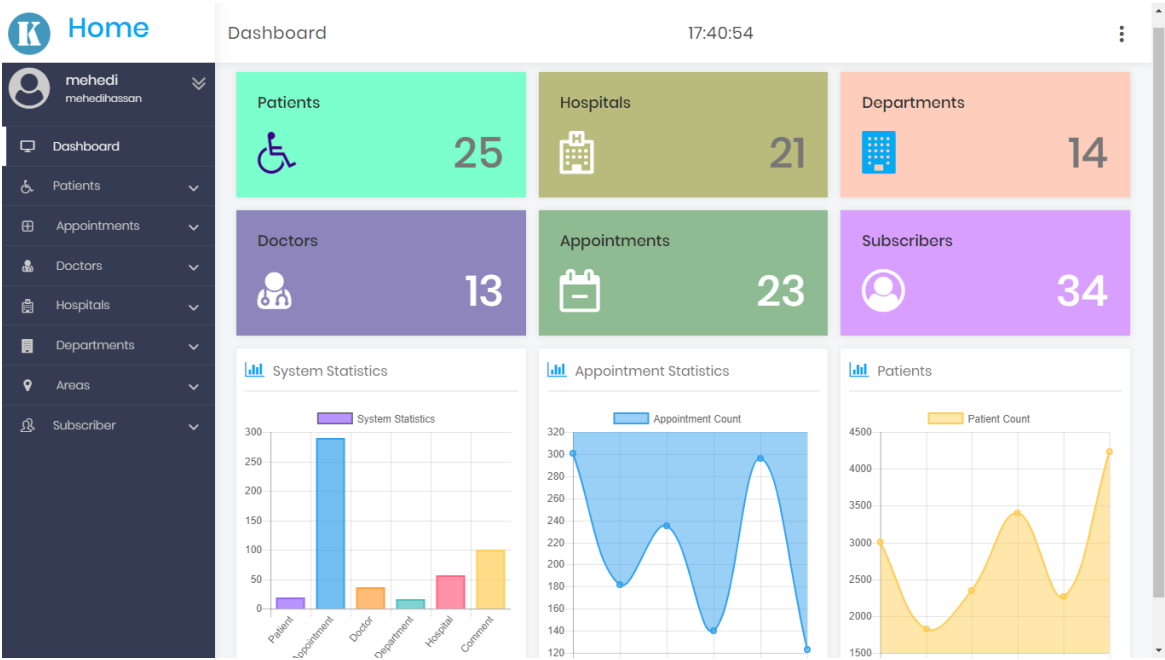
K Home

Dashboard 17:40:54

mehedi
mehedihassan

Dashboard
Patients
Appointments
Doctors
Hospitals
Departments
Areas
Subscriber

Patients 25

Hospitals 21

Departments 14

Doctors 13

Appointments 23

Subscribers 34

System Statistics

System Statistics

300
250
200
150
100
50
0

Patient
Appointment
Doctor
Department
Hospital
Comment

Appointment Statistics

Appointment Count

320
300
280
260
240
220
200
180
160
140
120

Patients

Patient Count

4500
4000
3500
3000
2500
2000
1500